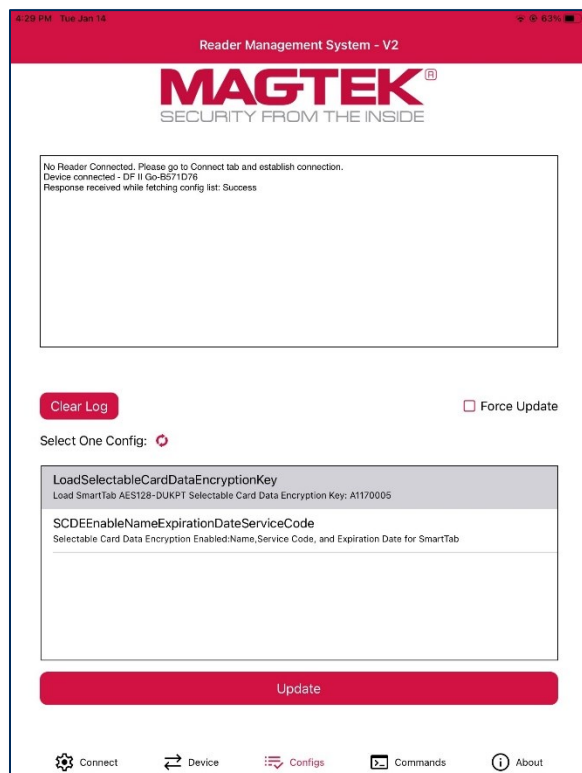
4:29 PM Tue Jan 14

63%

Reader Management System - V2

MAGTEK®
SECURITY FROM THE INSIDE

No Reader Connected. Please go to Connect tab and establish connection.
Device connected - DF II Go-B571D76
Response received while fetching config list: Success

Clear Log

Force Update

Select One Config:

LoadSelectableCardDataEncryptionKey
Load SmartTab AES128-DUKPT Selectable Card Data Encryption Key: A1170005

SCDEEnableNameExpirationDateServiceCode
Selectable Card Data Encryption Enabled:Name,Service Code, and Expiration Date for SmartTab

Update

Connect Device Configs Commands About